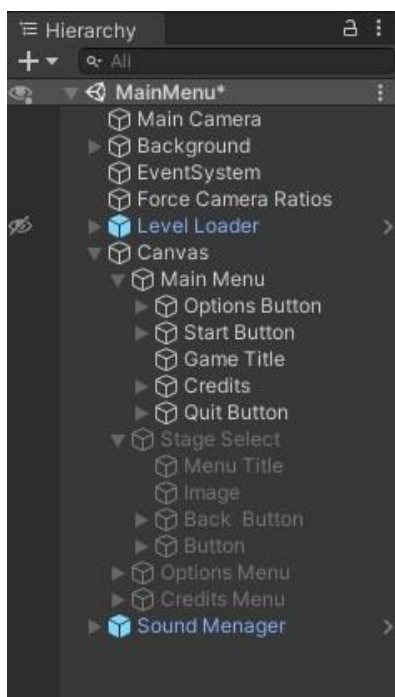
Hierarchy
+
All
MainMenu*
Main Camera
Background
EventSystem
Force Camera Ratios
Level Loader
Canvas
Main Menu
Options Button
Start Button
Game Title
Credits
Quit Button
Stage Select
Menu Title
Image
Back Button
Button
Options Menu
Credits Menu
Sound Menager